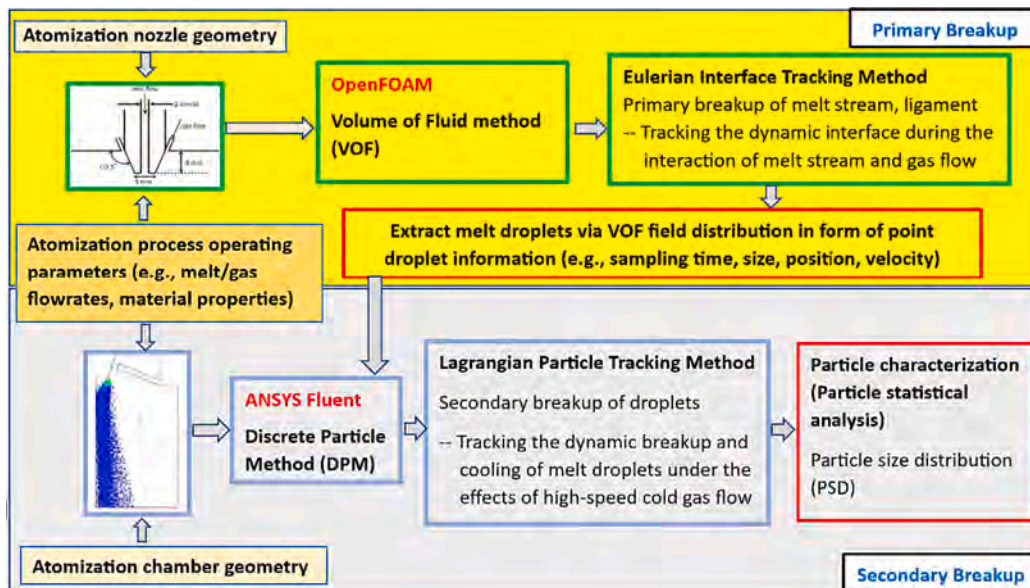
Atomization nozzle geometry

Primary Breakup

melt flow
2.0 mm
gas flow
8 mm
5 mm
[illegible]

OpenFOAM
Volume of Fluid method (VOF)

Eulerian Interface Tracking Method
Primary breakup of melt stream, ligament
-- Tracking the dynamic interface during the interaction of melt stream and gas flow

Extract melt droplets via VOF field distribution in form of point droplet information (e.g., sampling time, size, position, velocity)

Atomization process operating parameters (e.g., melt/gas flowrates, material properties)

ANSYS Fluent
Discrete Particle Method (DPM)

Lagrangian Particle Tracking Method
Secondary breakup of droplets
-- Tracking the dynamic breakup and cooling of melt droplets under the effects of high-speed cold gas flow

Particle characterization (Particle statistical analysis)
Particle size distribution (PSD)

Atomization chamber geometry

Secondary Breakup